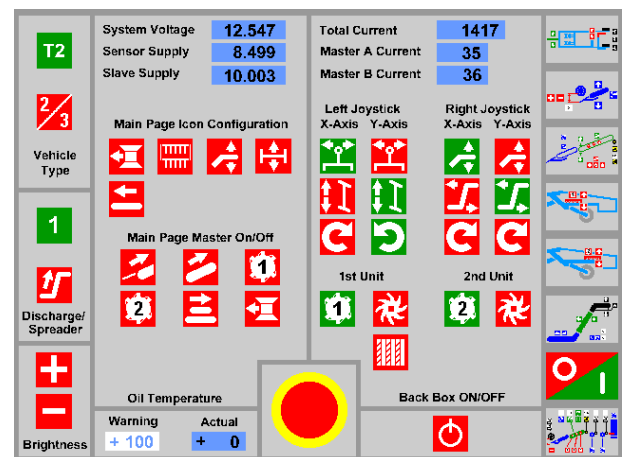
T2

$\frac{2}{3}$

Vehicle Type

1

Discharge/ Spreader

Brightness

System Voltage 12.547
Sensor Supply 8.499
Slave Supply 10.003

Main Page Icon Configuration

Main Page Master On/Off

1

2

Oil Temperature

Warning + 100

Actual + 0

Total Current 1417
Master A Current 35
Master B Current 36

Left Joystick
X-Axis Y-Axis

Right Joystick
X-Axis Y-Axis

1st Unit

1

2nd Unit

2

Back Box ON/OFF